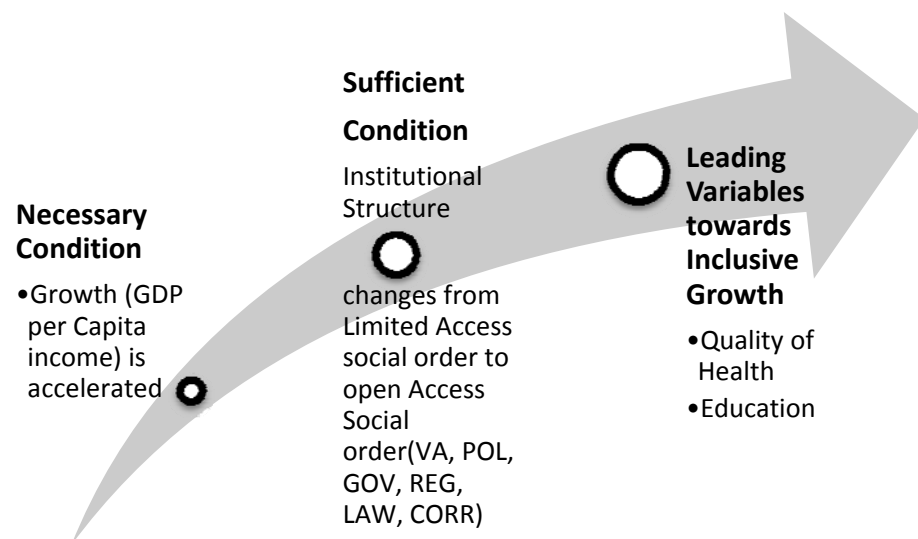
Necessary Condition

•Growth (GDP per Capita income) is accelerated

Sufficient Condition

Institutional Structure

changes from Limited Access social order to open Access Social order(VA, POL, GOV, REG, LAW, CORR)

Leading Variables towards Inclusive Growth

•Quality of Health

•Education